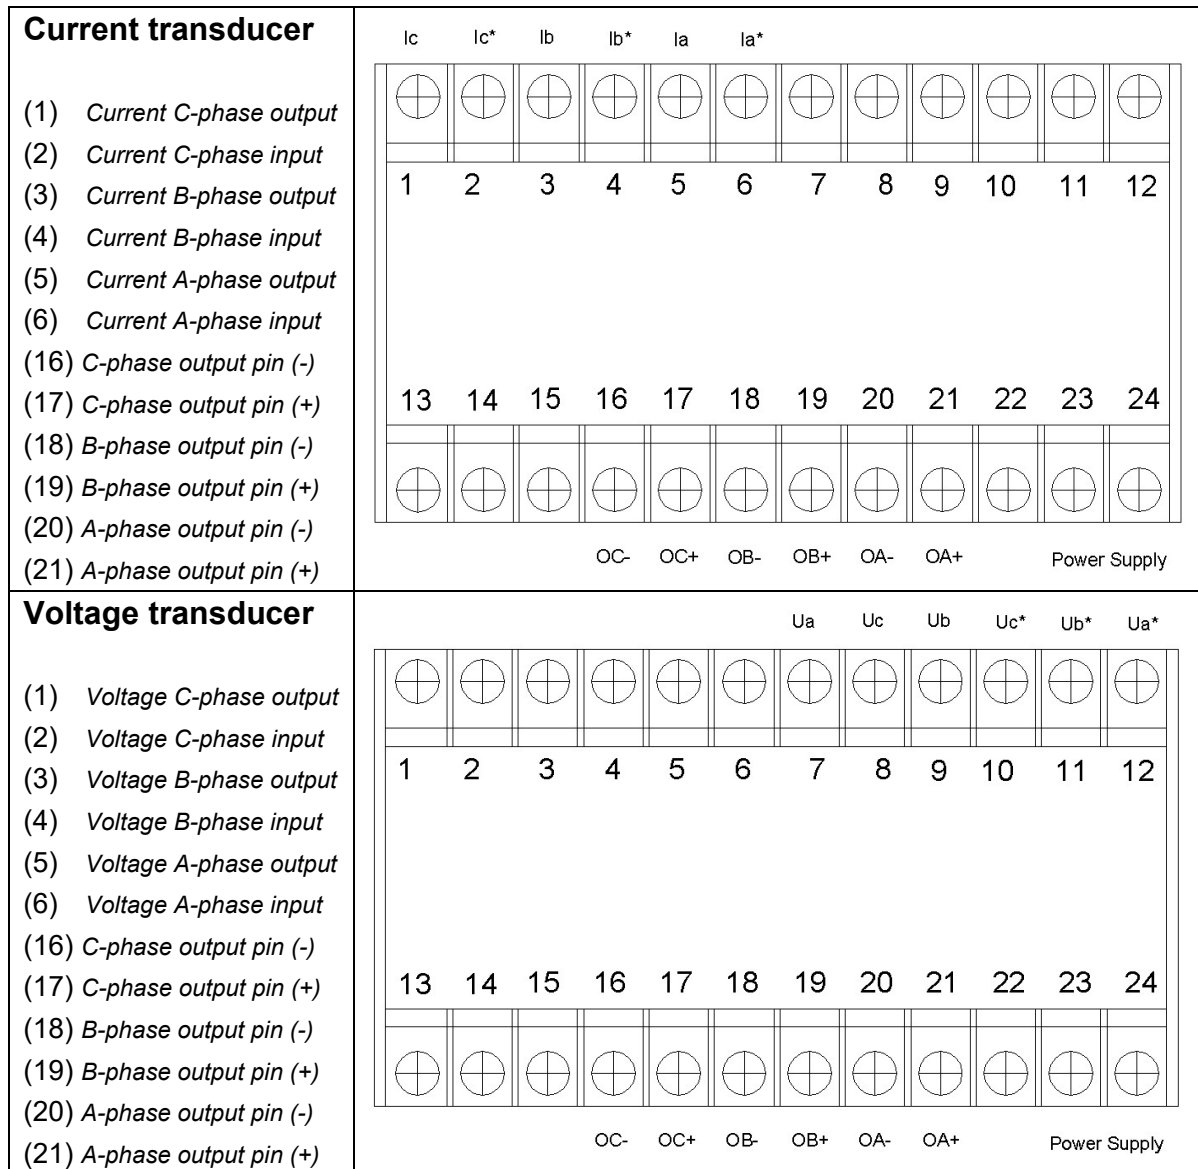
| **Current transducer**<br><br>(1) *Current C-phase output*<br>(2) *Current C-phase input*<br>(3) *Current B-phase output*<br>(4) *Current B-phase input*<br>(5) *Current A-phase output*<br>(6) *Current A-phase input*<br>(16) *C-phase output pin (-)*<br>(17) *C-phase output pin (+)*<br>(18) *B-phase output pin (-)*<br>(19) *B-phase output pin (+)*<br>(20) *A-phase output pin (-)*<br>(21) *A-phase output pin (+)* | Ic Ic* Ib Ib* Ia Ia*<br>1 2 3 4 5 6 7 8 9 10 11 12<br>13 14 15 16 17 18 19 20 21 22 23 24<br>OC- OC+ OB- OB+ OA- OA+ Power Supply |
|---|---|
| **Voltage transducer**<br><br>(1) *Voltage C-phase output*<br>(2) *Voltage C-phase input*<br>(3) *Voltage B-phase output*<br>(4) *Voltage B-phase input*<br>(5) *Voltage A-phase output*<br>(6) *Voltage A-phase input*<br>(16) *C-phase output pin (-)*<br>(17) *C-phase output pin (+)*<br>(18) *B-phase output pin (-)*<br>(19) *B-phase output pin (+)*<br>(20) *A-phase output pin (-)*<br>(21) *A-phase output pin (+)* | Ua Uc Ub Uc* Ub* Ua*<br>1 2 3 4 5 6 7 8 9 10 11 12<br>13 14 15 16 17 18 19 20 21 22 23 24<br>OC- OC+ OB- OB+ OA- OA+ Power Supply |